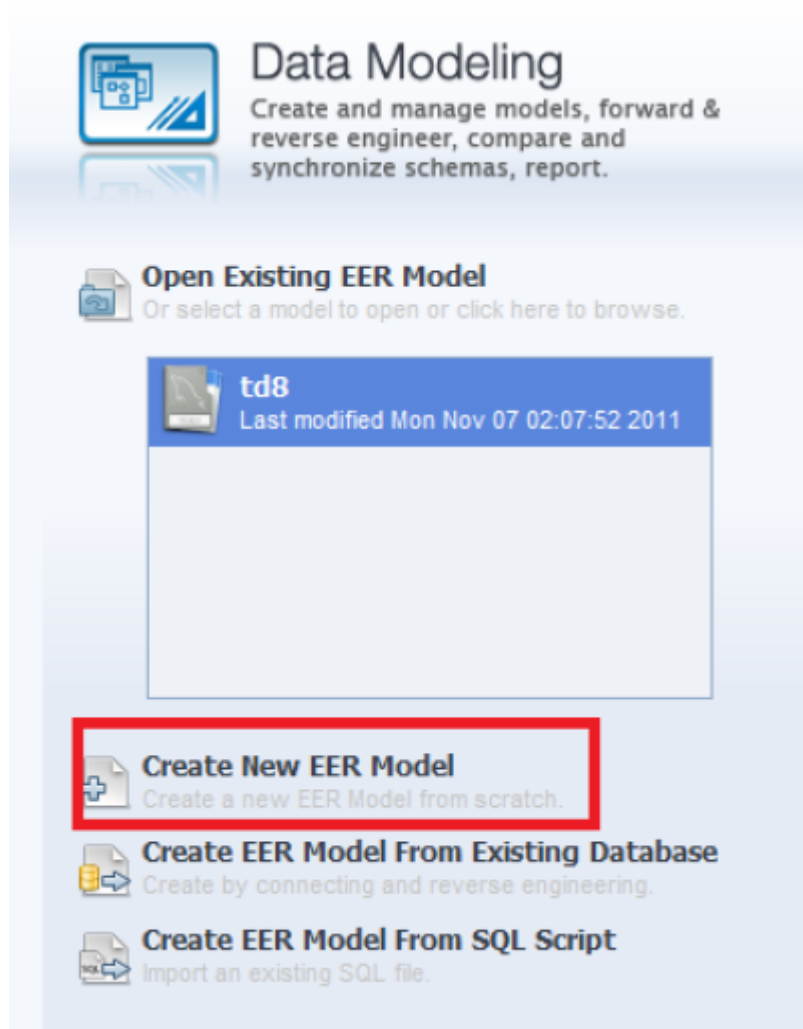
Data Modeling
Create and manage models, forward & reverse engineer, compare and synchronize schemas, report.

Open Existing EER Model
Or select a model to open or click here to browse.

td8
Last modified Mon Nov 07 02:07:52 2011

Create New EER Model
Create a new EER Model from scratch.

Create EER Model From Existing Database
Create by connecting and reverse engineering.

Create EER Model From SQL Script
Import an existing SQL file.